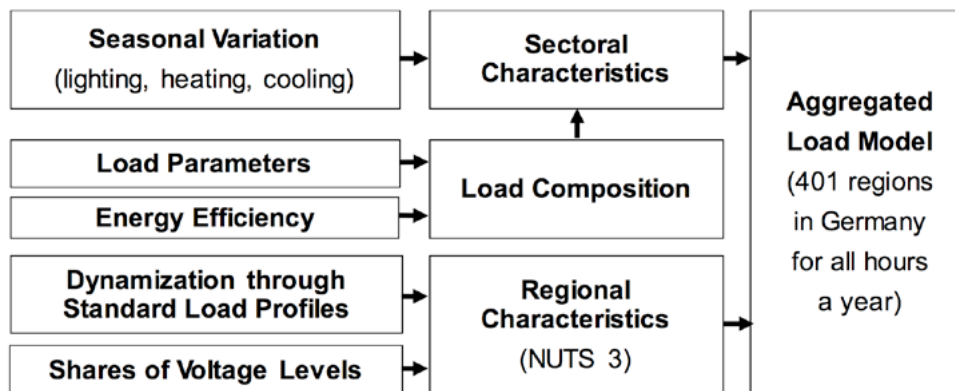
Seasonal Variation
(lighting, heating, cooling)

Sectoral Characteristics

Load Parameters

Energy Efficiency

Load Composition

Dynamization through Standard Load Profiles

Shares of Voltage Levels

Regional Characteristics
(NUTS 3)

Aggregated Load Model
(401 regions in Germany for all hours a year)